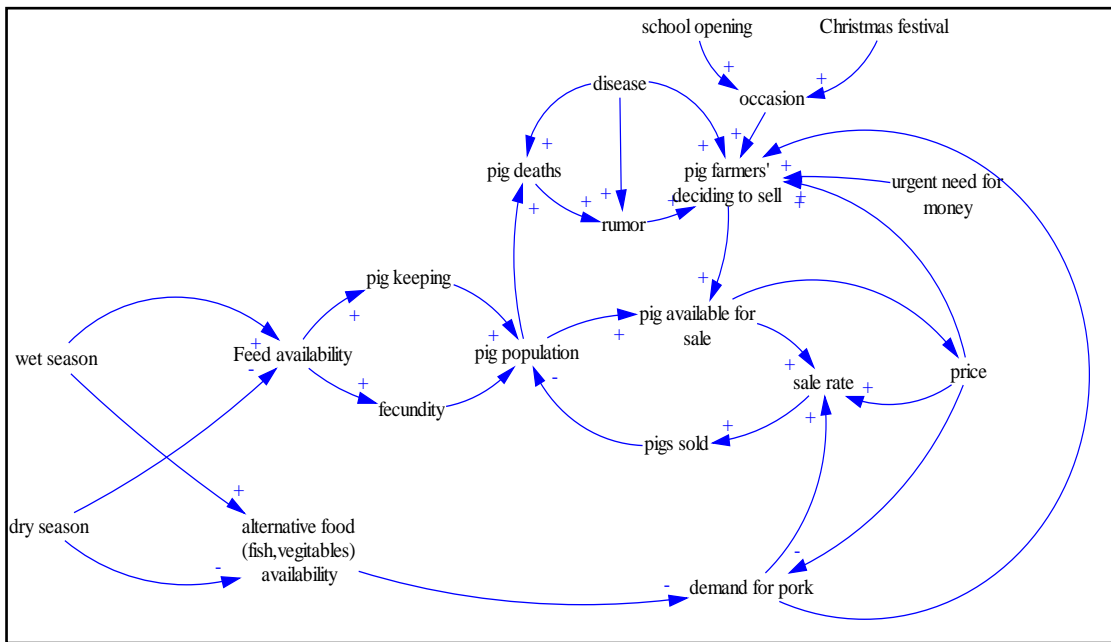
school opening

Christmas festival

+

+

occasion

disease

+

+

+

pig deaths

pig farmers' deciding to sell

+

urgent need for money

+

+

+

+

rumor

+

+

+

pig keeping

+

+

pig available for sale

wet season

+

Feed availability

-

+

pig population

+

+

+

-

sale rate

price

+

fecundity

+

pigs sold

+

+

dry season

alternative food (fish,vegitables) availability

-

-

-

demand for pork